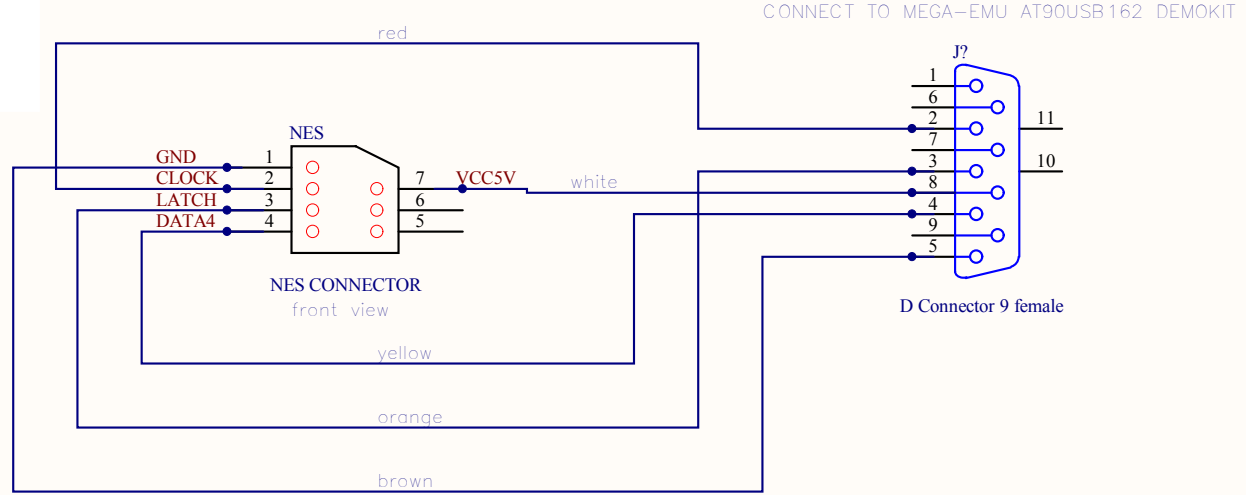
CONNECT TO MEGA-EMU AT90USB162 DEMOKIT

red

J?

1
6
2
7
3
8
4
9
5

11
10

NES

GND 1
CLOCK 2
LATCH 3
DATA4 4

7 VCC5V
6
5

white

NES CONNECTOR
front view

D Connector 9 female

yellow

orange

brown